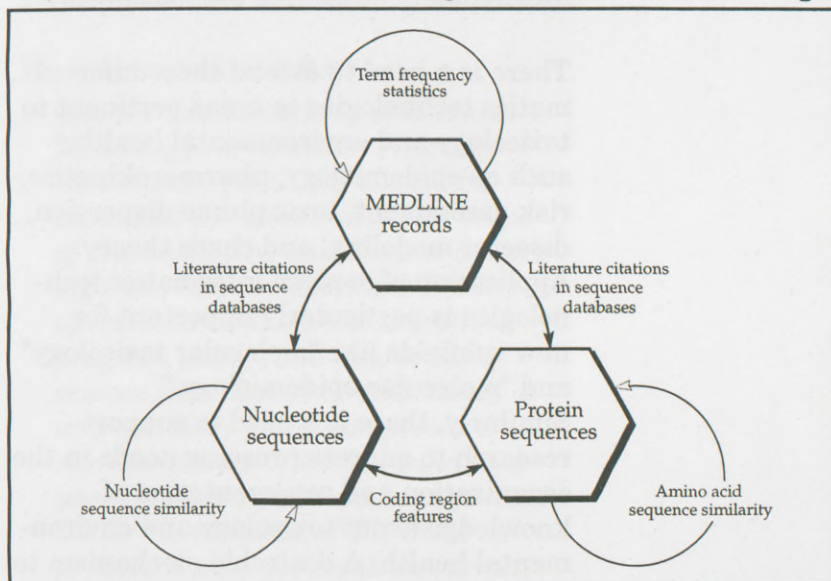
Term frequency statistics

MEDLINE records

Literature citations in sequence databases

Literature citations in sequence databases

Nucleotide sequences

Protein sequences

Nucleotide sequence similarity

Coding region features

Amino acid sequence similarity